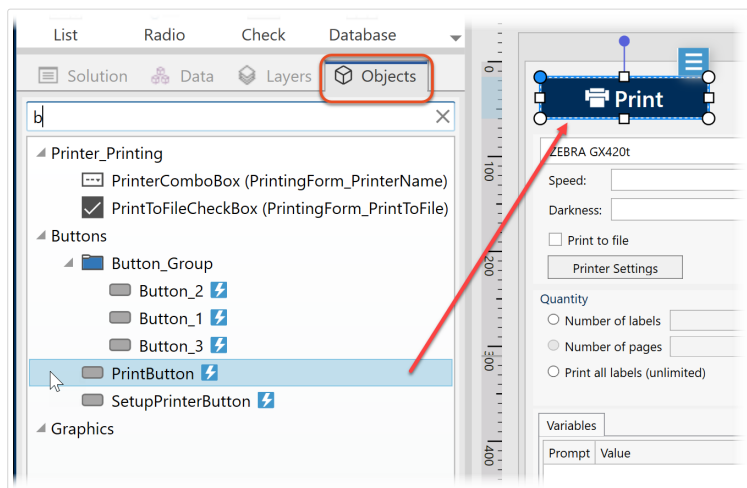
List Radio Check Database

Solution Data Layers Objects

b

Printer_Printing
PrinterComboBox (PrintingForm_PrinterName)
PrintToFileCheckBox (PrintingForm_PrintToFile)
Buttons
Button_Group
Button_2
Button_1
Button_3
PrintButton
SetupPrinterButton
Graphics

0
100
200
300
400

Print

ZEBRA GX420t
Speed:
Darkness:
Print to file
Printer Settings
Quantity
Number of labels
Number of pages
Print all labels (unlimited)

Variables
Prompt Value